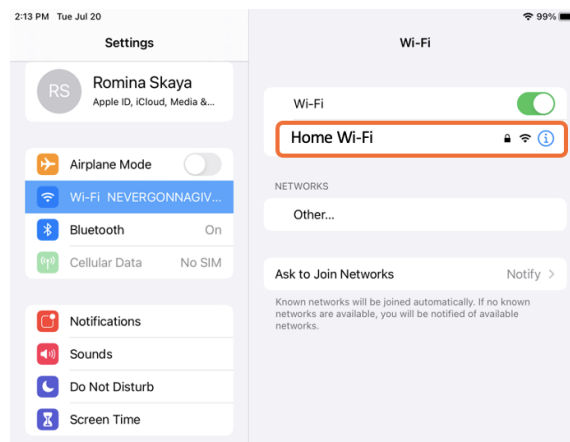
2:13 PM Tue Jul 20

99%

Settings

RS

Romina Skaya

Apple ID, iCloud, Media &...

Airplane Mode

Wi-Fi NEVERGONNAGIV...

Bluetooth On

Cellular Data No SIM

Notifications

Sounds

Do Not Disturb

Screen Time

Wi-Fi

Wi-Fi

Home Wi-Fi

NETWORKS

Other...

Ask to Join Networks Notify >

Known networks will be joined automatically. If no known networks are available, you will be notified of available networks.